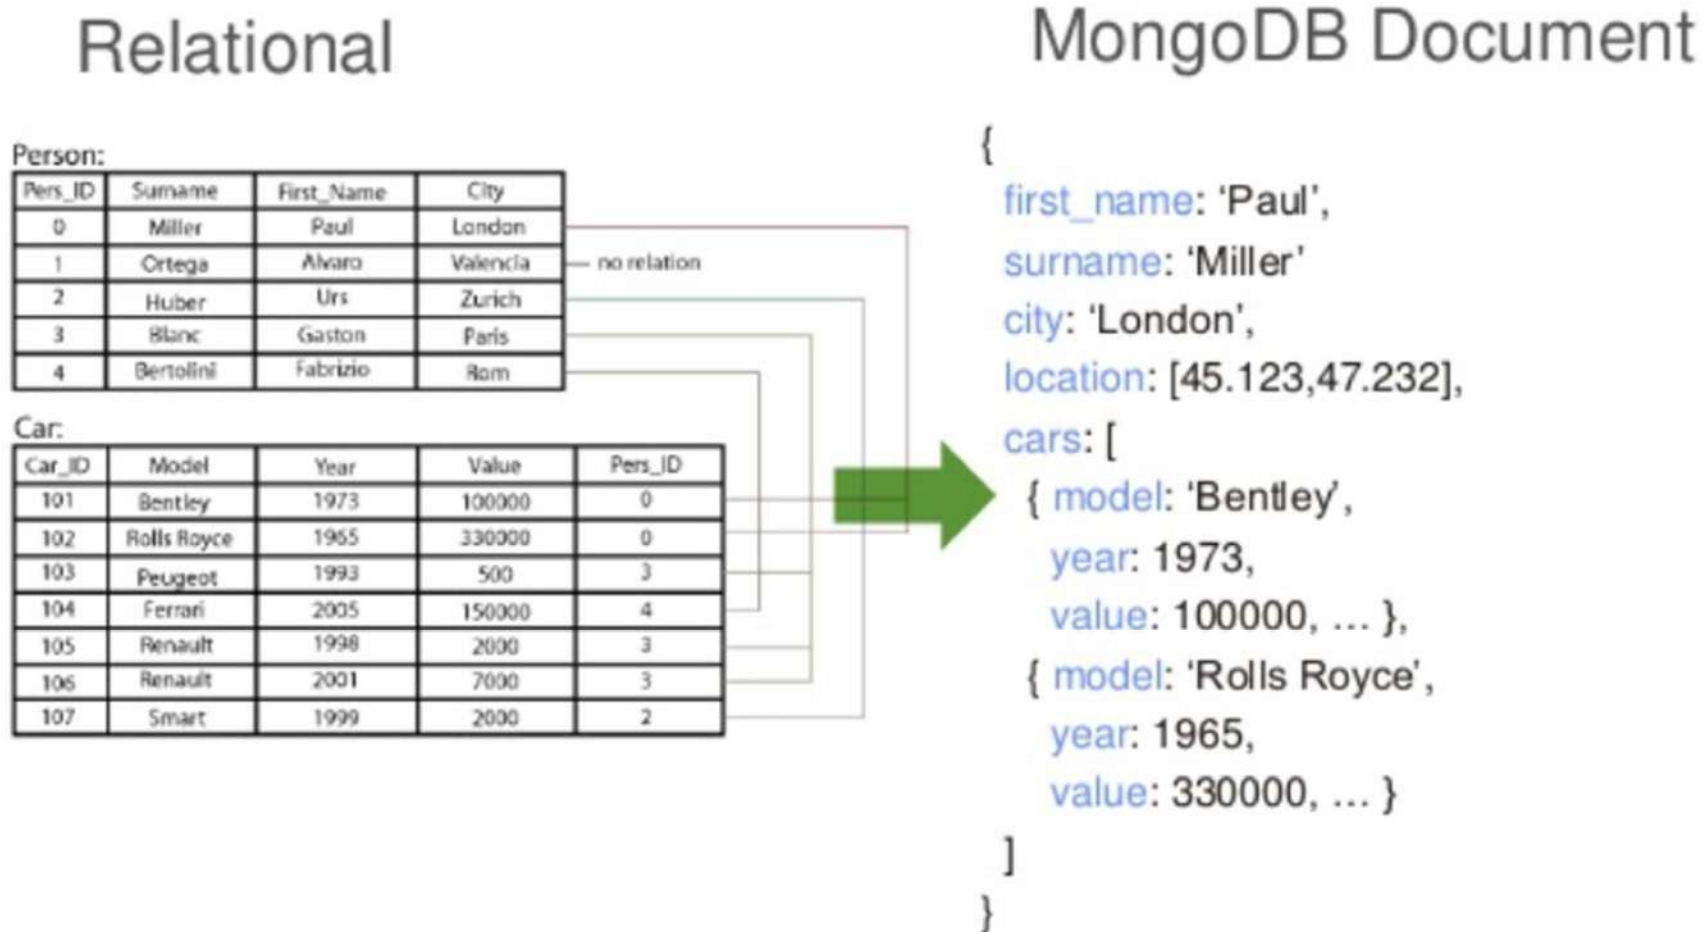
Relational

Person:

| Pers_ID | Surname | First_Name | City |
|---|---|---|---|
| 0 | Miller | Paul | London |
| 1 | Ortega | Alvaro | Valencia |
| 2 | Huber | Urs | Zurich |
| 3 | Blanc | Gaston | Paris |
| 4 | Bertolini | Fabrizio | Rom |

no relation

Car:

| Car_ID | Model | Year | Value | Pers_ID |
|---|---|---|---|---|
| 101 | Bentley | 1973 | 100000 | 0 |
| 102 | Rolls Royce | 1965 | 330000 | 0 |
| 103 | Peugeot | 1993 | 500 | 3 |
| 104 | Ferrari | 2005 | 150000 | 4 |
| 105 | Renault | 1998 | 2000 | 3 |
| 106 | Renault | 2001 | 7000 | 3 |
| 107 | Smart | 1999 | 2000 | 2 |

MongoDB Document

{
first_name: 'Paul',
surname: 'Miller'
city: 'London',
location: [45.123,47.232],
cars: [
{ model: 'Bentley',
year: 1973,
value: 100000, ... },
{ model: 'Rolls Royce',
year: 1965,
value: 330000, ... }
]
}